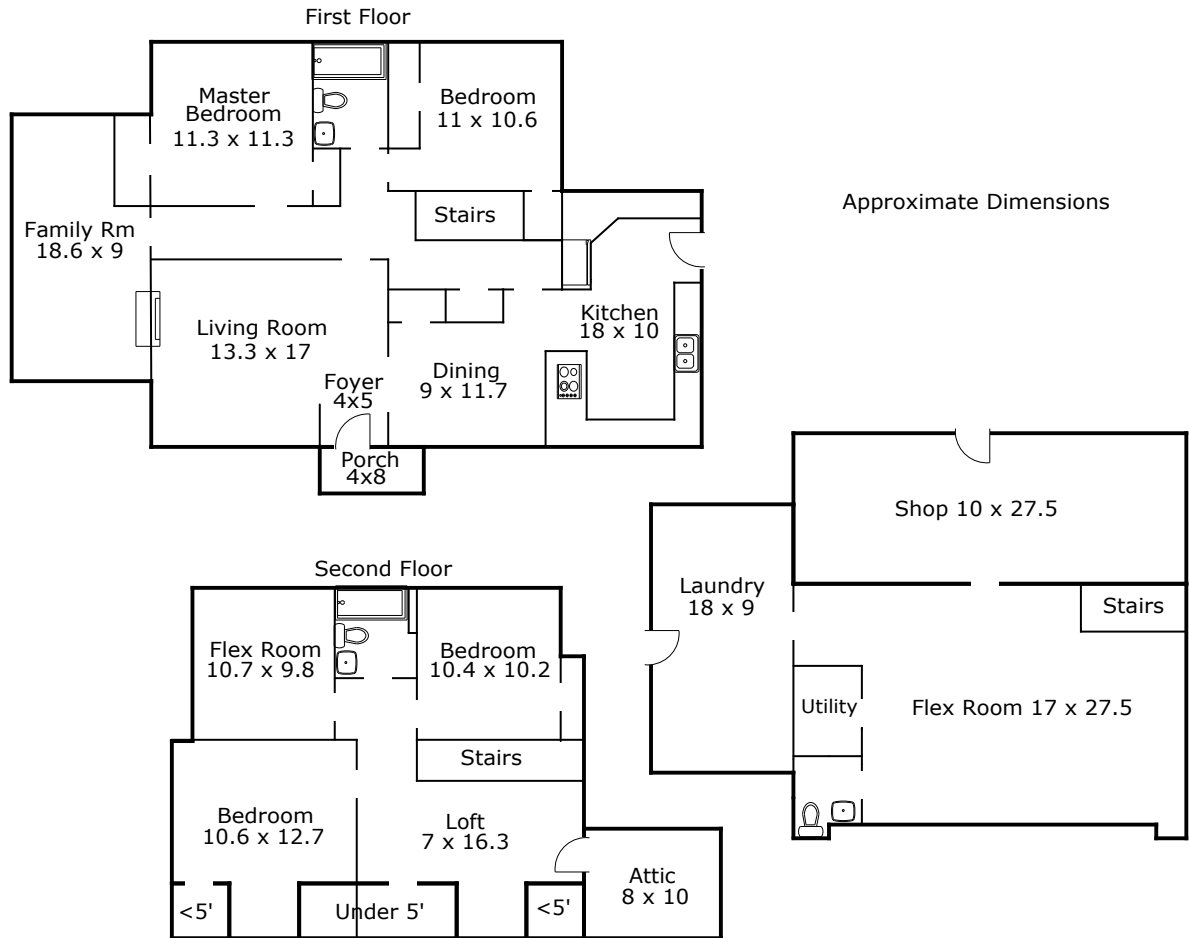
First Floor

Master Bedroom
11.3 x 11.3

Bedroom
11 x 10.6

Stairs

Approximate Dimensions

Family Rm
18.6 x 9

Living Room
13.3 x 17

Kitchen
18 x 10

Foyer
4x5

Dining
9 x 11.7

Porch
4x8

Shop 10 x 27.5

Second Floor

Laundry
18 x 9

Stairs

Flex Room
10.7 x 9.8

Bedroom
10.4 x 10.2

Utility

Flex Room 17 x 27.5

Stairs

Bedroom
10.6 x 12.7

Loft
7 x 16.3

Attic
8 x 10

<5'

Under 5'

<5'